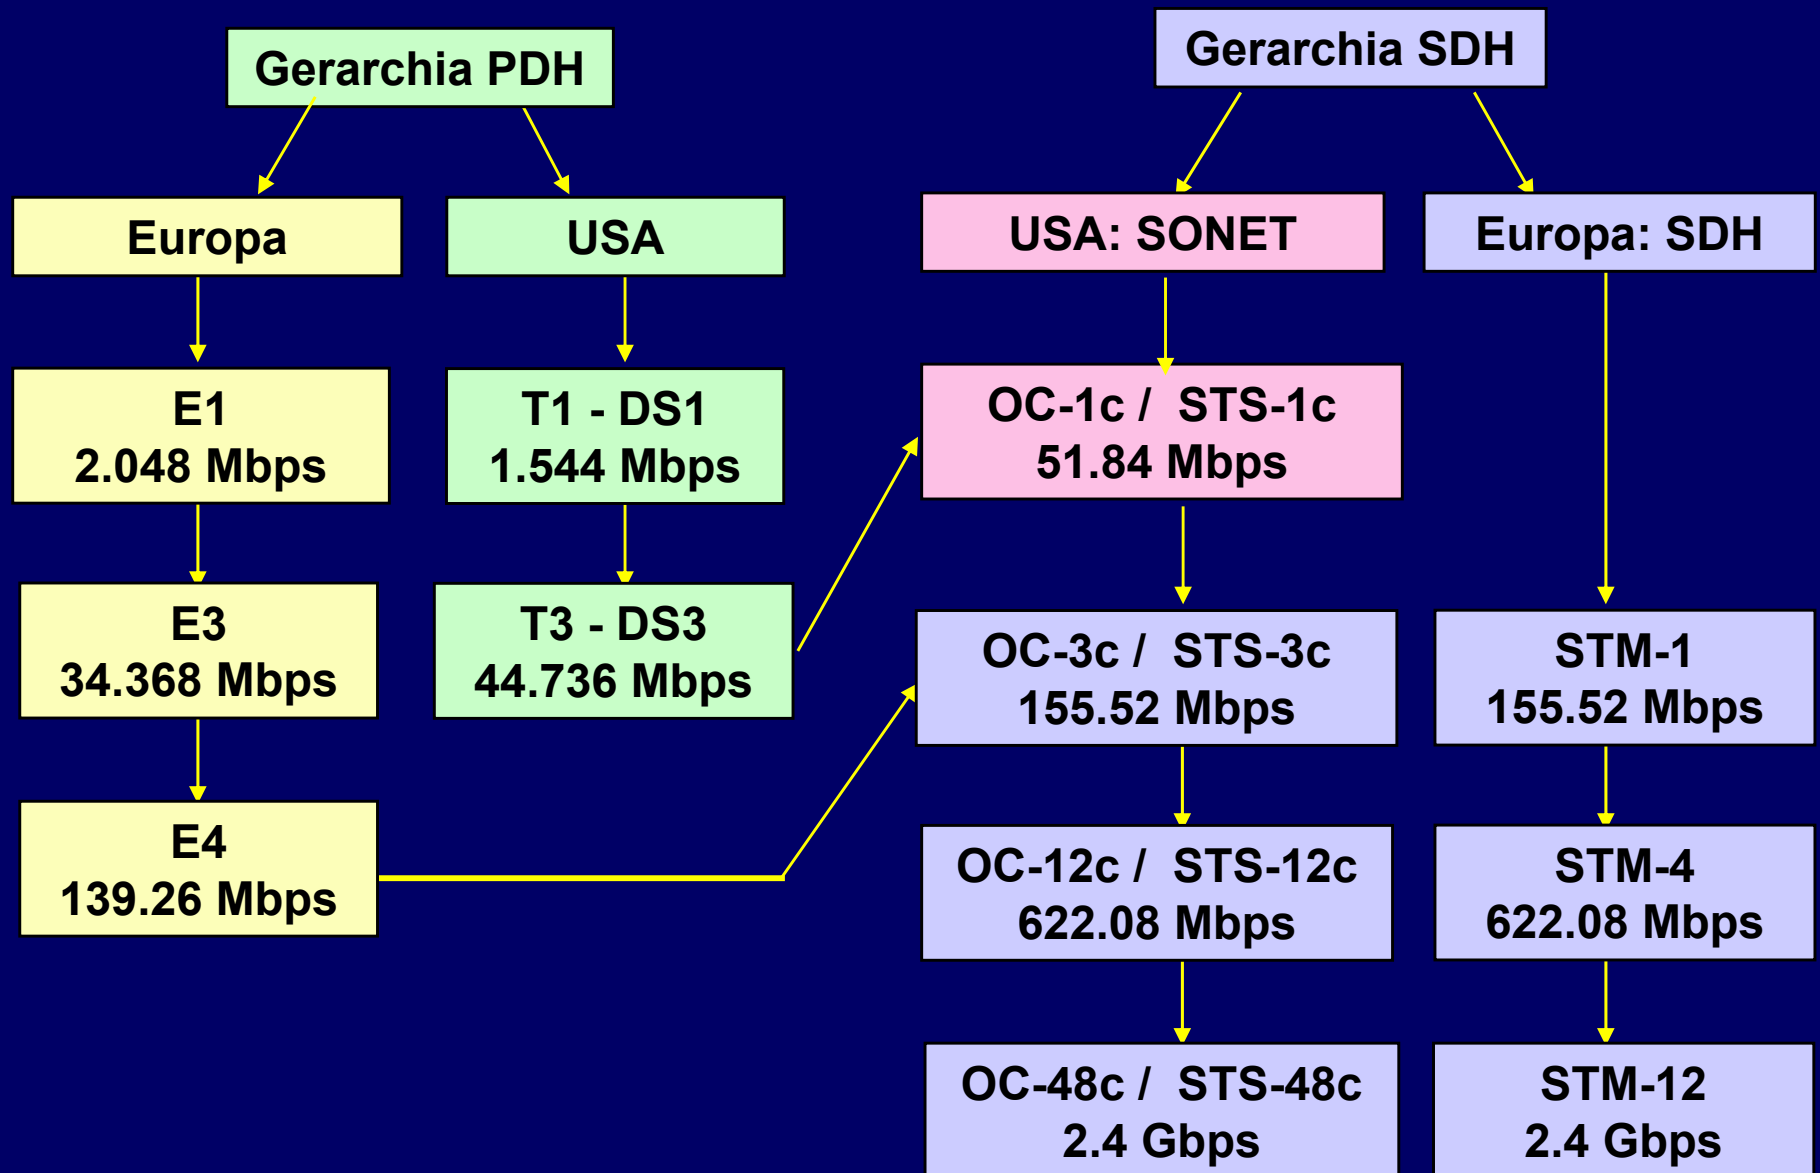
Gerarchia PDH

Europa

USA

E1
2.048 Mbps

T1 - DS1
1.544 Mbps

E3
34.368 Mbps

T3 - DS3
44.736 Mbps

E4
139.26 Mbps

Gerarchia SDH

USA: SONET

Europa: SDH

OC-1c / STS-1c
51.84 Mbps

OC-3c / STS-3c
155.52 Mbps

STM-1
155.52 Mbps

OC-12c / STS-12c
622.08 Mbps

STM-4
622.08 Mbps

OC-48c / STS-48c
2.4 Gbps

STM-12
2.4 Gbps